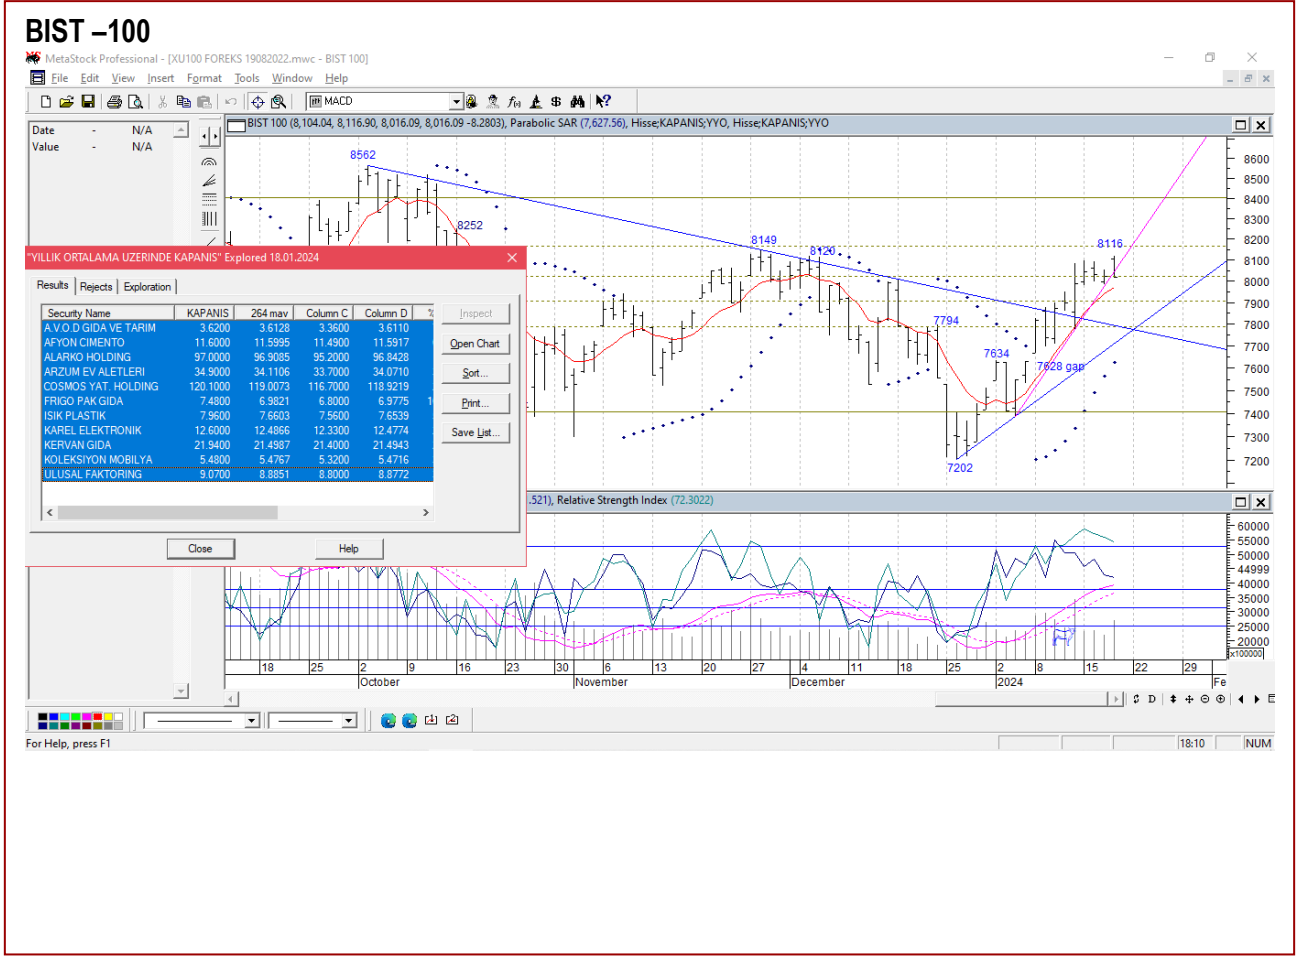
BIST –100

MetaStock Professional - [XU100 FOREKS 19082022.mwc - BIST 100]

File Edit View Insert Format Tools Window Help

MACD

Date - N/A
Value - N/A

BIST 100 (8,104.04, 8,116.90, 8,016.09, 8,016.09 -8.2803), Parabolic SAR (7,627.56), Hisse;KAPANIS;YYO, Hisse;KAPANIS;YYO

8562
8252
8149
8120
8116
7794
7634
7628 gap
7202

8600
8500
8400
8300
8200
8100
8000
7900
7800
7700
7600
7500
7400
7300
7200

"YILLIK ORTALAMA UZERINDE KAPANIS" Explored 18.01.2024

Results | Rejects | Exploration

| Security Name | KAPANIS | 264 mav | Column C | Column D |
|---|---|---|---|---|
| A.V.O.D GIDA VE TARIM | 3.6200 | 3.6128 | 3.3600 | 3.6110 |
| AFYON CIMENTO | 11.6000 | 11.5995 | 11.4900 | 11.5917 |
| ALARKO HOLDING | 97.0000 | 96.9085 | 95.2000 | 96.8428 |
| ARZUM EV ALETLERI | 34.9000 | 34.1106 | 33.7000 | 34.0710 |
| COSMOS YAT. HOLDING | 120.1000 | 119.0073 | 116.7000 | 118.9219 |
| FRIGO PAK GIDA | 7.4800 | 6.9821 | 6.8000 | 6.9775 |
| ISIK PLASTIK | 7.9600 | 7.6603 | 7.5600 | 7.6539 |
| KAREL ELEKTRONIK | 12.6000 | 12.4866 | 12.3300 | 12.4774 |
| KERVAN GIDA | 21.9400 | 21.4987 | 21.4000 | 21.4943 |
| KOLEKSIYON MOBILYA | 5.4800 | 5.4767 | 5.3200 | 5.4716 |
| ULUSAL FAKTORING | 9.0700 | 8.8851 | 8.8000 | 8.8772 |

Inspect
Open Chart
Sort...
Print...
Save List...

Close
Help

.521), Relative Strength Index (72.3022)

60000
55000
50000
44999
40000
35000
30000
25000
20000
x100000

18 25 2 9 16 23 30 6 13 20 27 4 11 18 25 2 8 15 22 29 Fe
October November December 2024

For Help, press F1
18:10
NUM